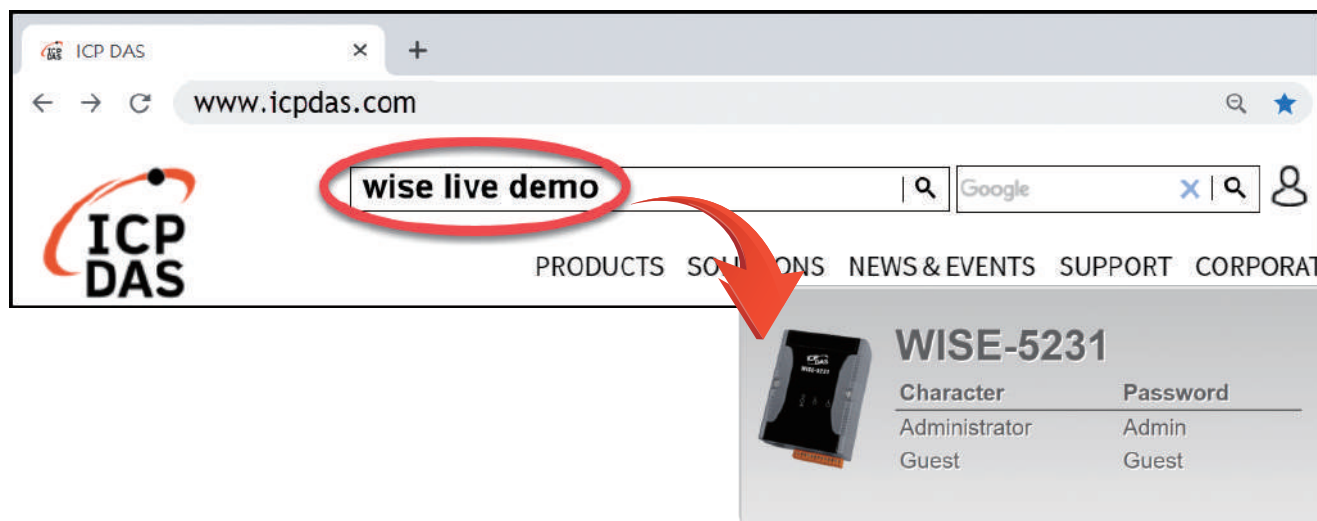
ICP DAS
×
+
www.icpdas.com
wise live demo
Google
ICP DAS
PRODUCTS SOL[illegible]ONS NEWS & EVENTS SUPPORT CORPORAT

ICP DAS
WISE-5231

WISE-5231

| Character | Password |
|---|---|
| Administrator | Admin |
| Guest | Guest |